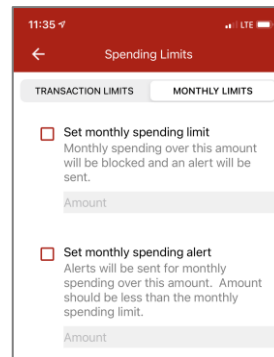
11:35 LTE

Spending Limits

TRANSACTION LIMITS MONTHLY LIMITS

Set monthly spending limit
Monthly spending over this amount will be blocked and an alert will be sent.

Amount

Set monthly spending alert
Alerts will be sent for monthly spending over this amount. Amount should be less than the monthly spending limit.

Amount